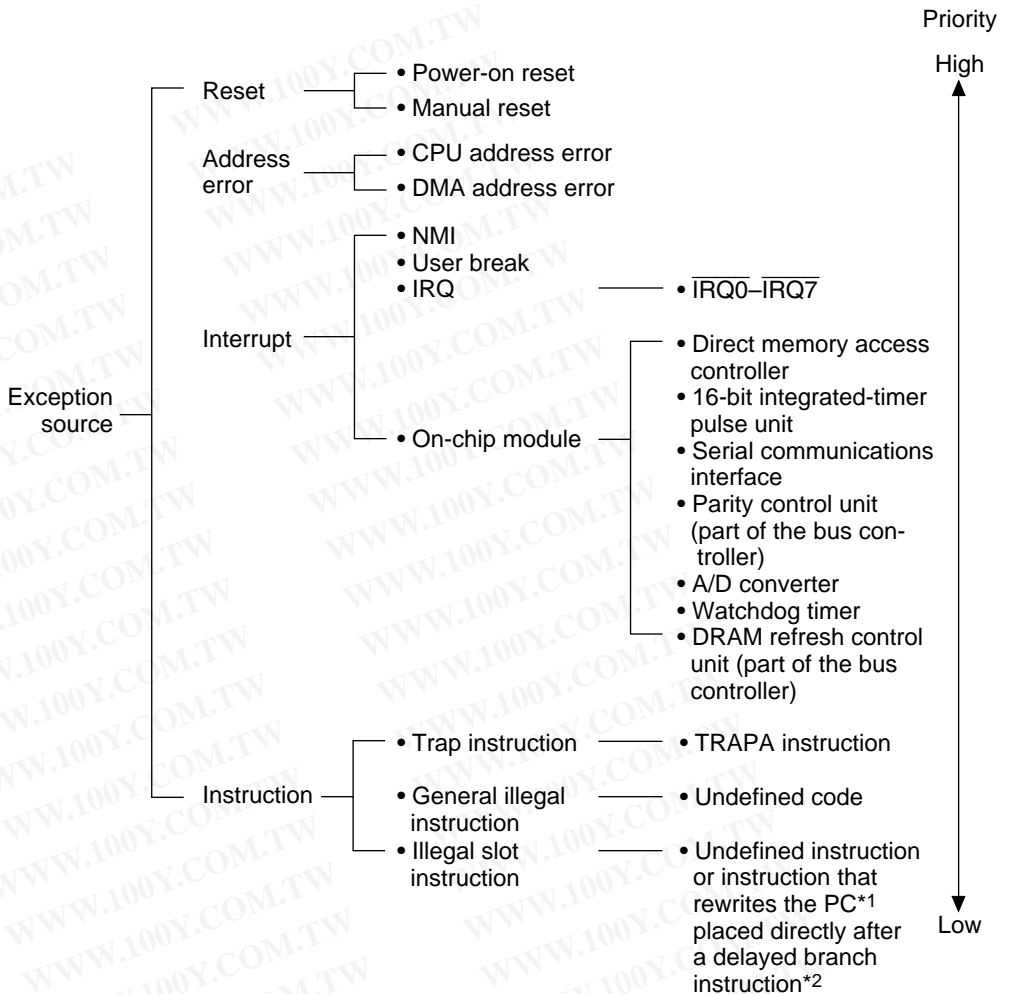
Priority

High

Exception source

Reset
• Power-on reset
• Manual reset

Address error
• CPU address error
• DMA address error

Interrupt
• NMI
• User break
• IRQ — • $\overline{IRQ0}$–$\overline{IRQ7}$
• On-chip module
• Direct memory access controller
• 16-bit integrated-timer pulse unit
• Serial communications interface
• Parity control unit (part of the bus controller)
• A/D converter
• Watchdog timer
• DRAM refresh control unit (part of the bus controller)

Instruction
• Trap instruction — • TRAPA instruction
• General illegal instruction — • Undefined code
• Illegal slot instruction — • Undefined instruction or instruction that rewrites the PC*1 placed directly after a delayed branch instruction*2

Low

WWW.100Y.COM.TW